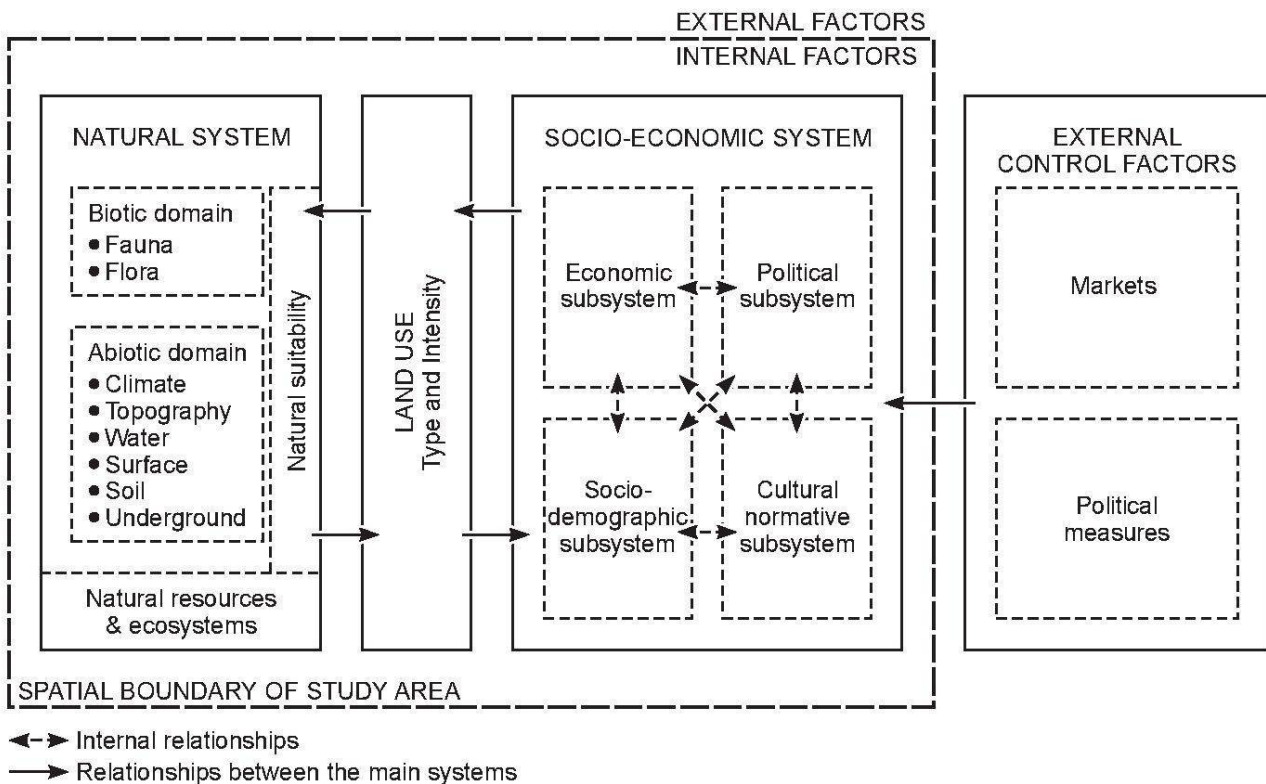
EXTERNAL FACTORS
INTERNAL FACTORS

NATURAL SYSTEM

Biotic domain
• Fauna
• Flora

Abiotic domain
• Climate
• Topography
• Water
• Surface
• Soil
• Underground

Natural suitability

Natural resources & ecosystems

LAND USE
Type and Intensity

SOCIO-ECONOMIC SYSTEM

Economic subsystem

Political subsystem

Socio-demographic subsystem

Cultural normative subsystem

EXTERNAL CONTROL FACTORS

Markets

Political measures

SPATIAL BOUNDARY OF STUDY AREA

Internal relationships
Relationships between the main systems